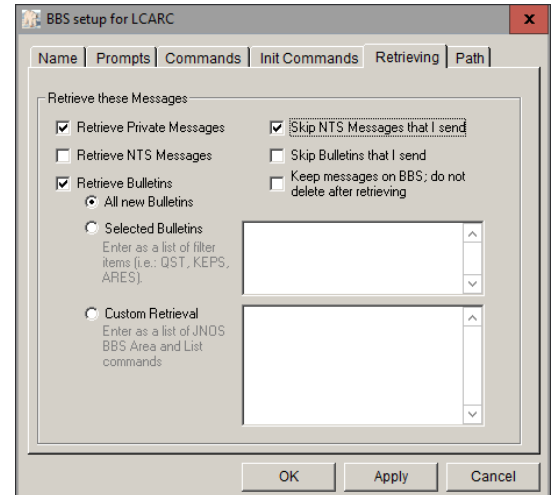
BBS setup for LCARC

x

Name | Prompts | Commands | Init Commands | Retrieving | Path

Retrieve these Messages

Retrieve Private Messages

Skip NTS Messages that I send

Retrieve NTS Messages

Skip Bulletins that I send

Retrieve Bulletins

Keep messages on BBS; do not delete after retrieving

All new Bulletins

Selected Bulletins

Enter as a list of filter items (i.e.: QST, KEPS, ARES).

Custom Retrieval

Enter as a list of JNOS BBS Area and List commands

OK

Apply

Cancel